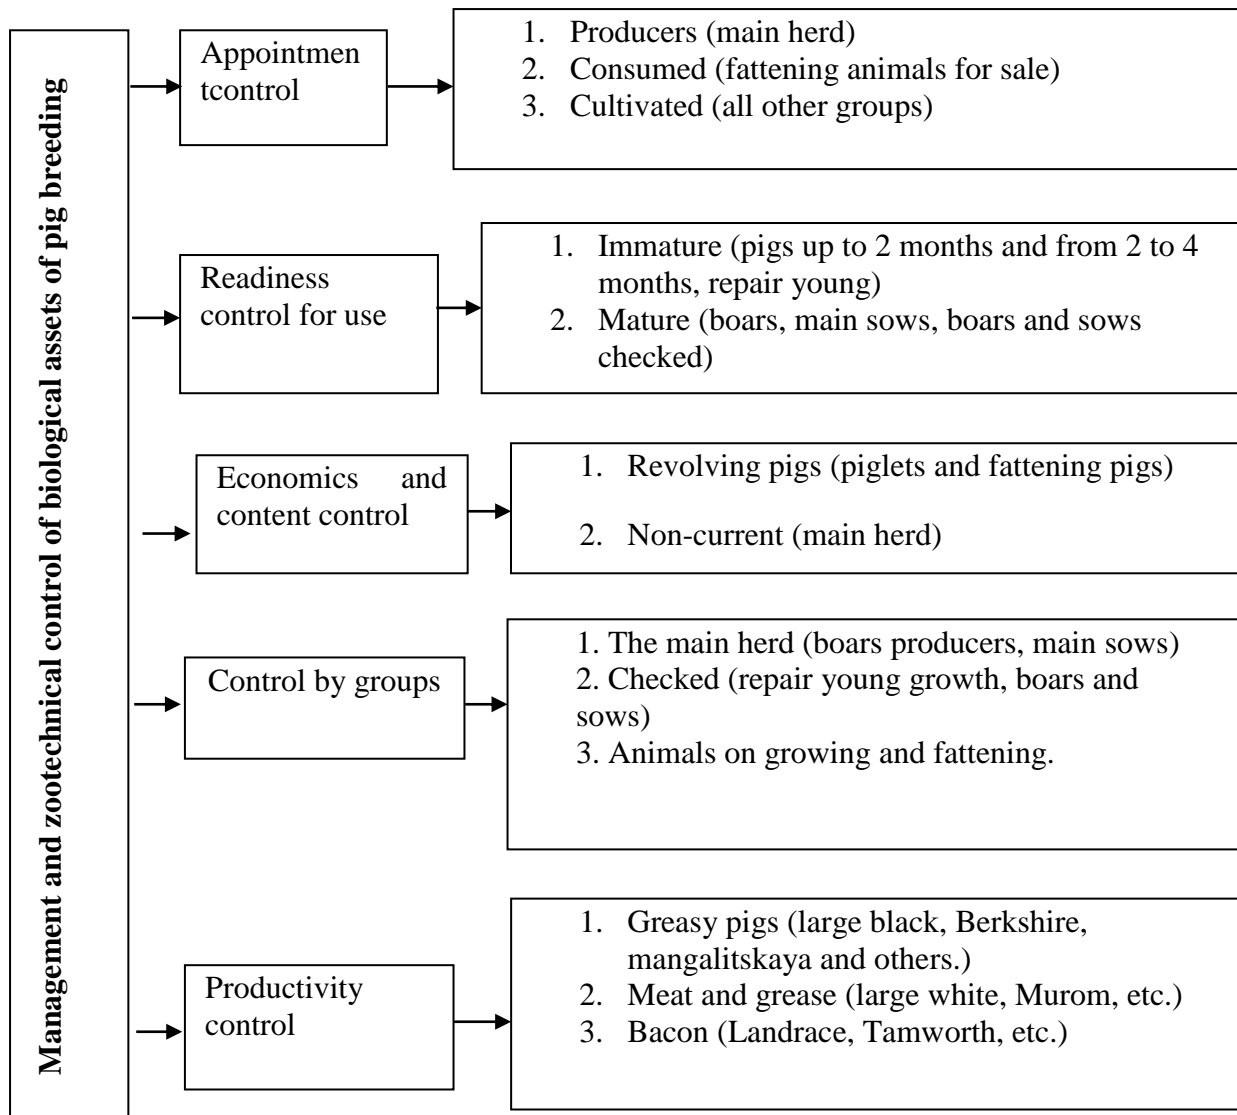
Management and zootechnical control of biological assets of pig breeding

Appointmen tcontrol

1. Producers (main herd)
2. Consumed (fattening animals for sale)
3. Cultivated (all other groups)

Readiness control for use

1. Immature (pigs up to 2 months and from 2 to 4 months, repair young)
2. Mature (boars, main sows, boars and sows checked)

Economics and content control

1. Revolving pigs (piglets and fattening pigs)
2. Non-current (main herd)

Control by groups

1. The main herd (boars producers, main sows)
2. Checked (repair young growth, boars and sows)
3. Animals on growing and fattening.

Productivity control

1. Greasy pigs (large black, Berkshire, mangalitskaya and others.)
2. Meat and grease (large white, Murom, etc.)
3. Bacon (Landrace, Tamworth, etc.)